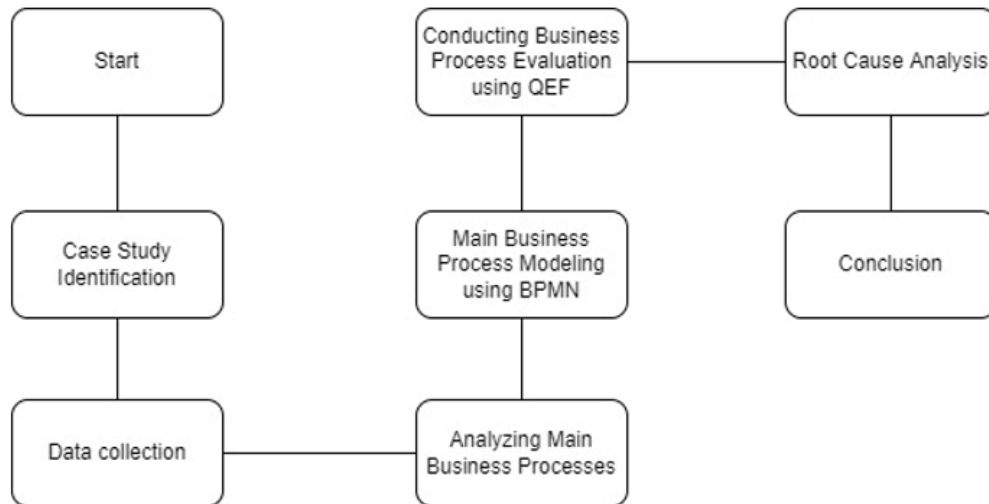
Start

Case Study Identification

Data collection

Analyzing Main Business Processes

Main Business Process Modeling using BPMN

Conducting Business Process Evaluation using QEF

Root Cause Analysis

Conclusion